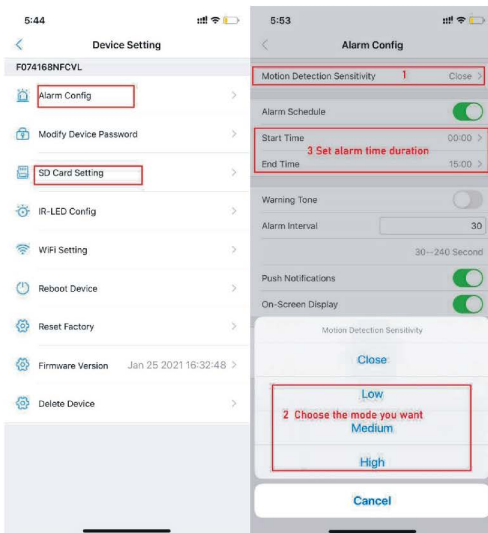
5:44

Device Setting

F074168NFCVL

Alarm Config

Modify Device Password

SD Card Setting

IR-LED Config

WiFi Setting

Reboot Device

Reset Factory

Firmware Version Jan 25 2021 16:32:48

Delete Device

5:53

Alarm Config

Motion Detection Sensitivity 1 Close

Alarm Schedule

Start Time 00:00

3 Set alarm time duration

End Time 15:00

Warning Tone

Alarm Interval 30

30--240 Second

Push Notifications

On-Screen Display

Motion Detection Sensitivity

Close

Low

2 Choose the mode you want

Medium

High

Cancel